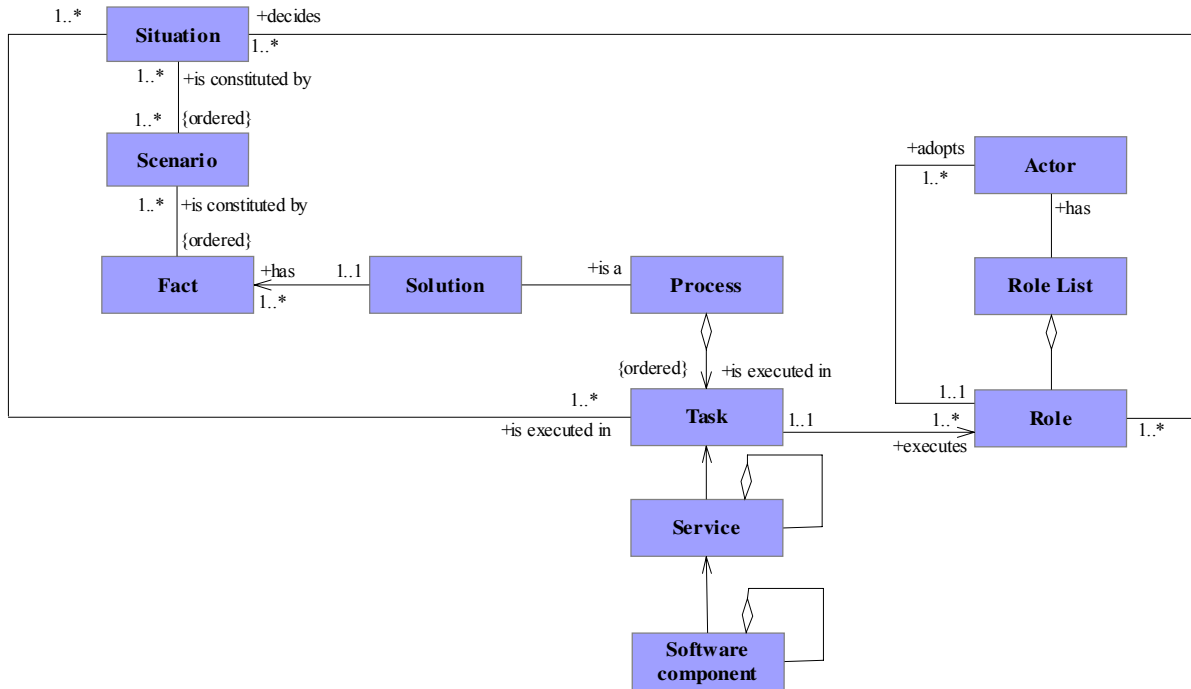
1..*
Situation
+decides
1..*
1..*
+is constituted by
1..*
{ordered}
Scenario
1..*
+is constituted by
{ordered}
Fact
+has
1..*
1..1
Solution
+is a
Process
{ordered}
+is executed in
1..*
+is executed in
Task
1..1
1..*
+executes
Role
1..*
1..1
+adopts
1..*
Actor
+has
Role List
Service
Software component